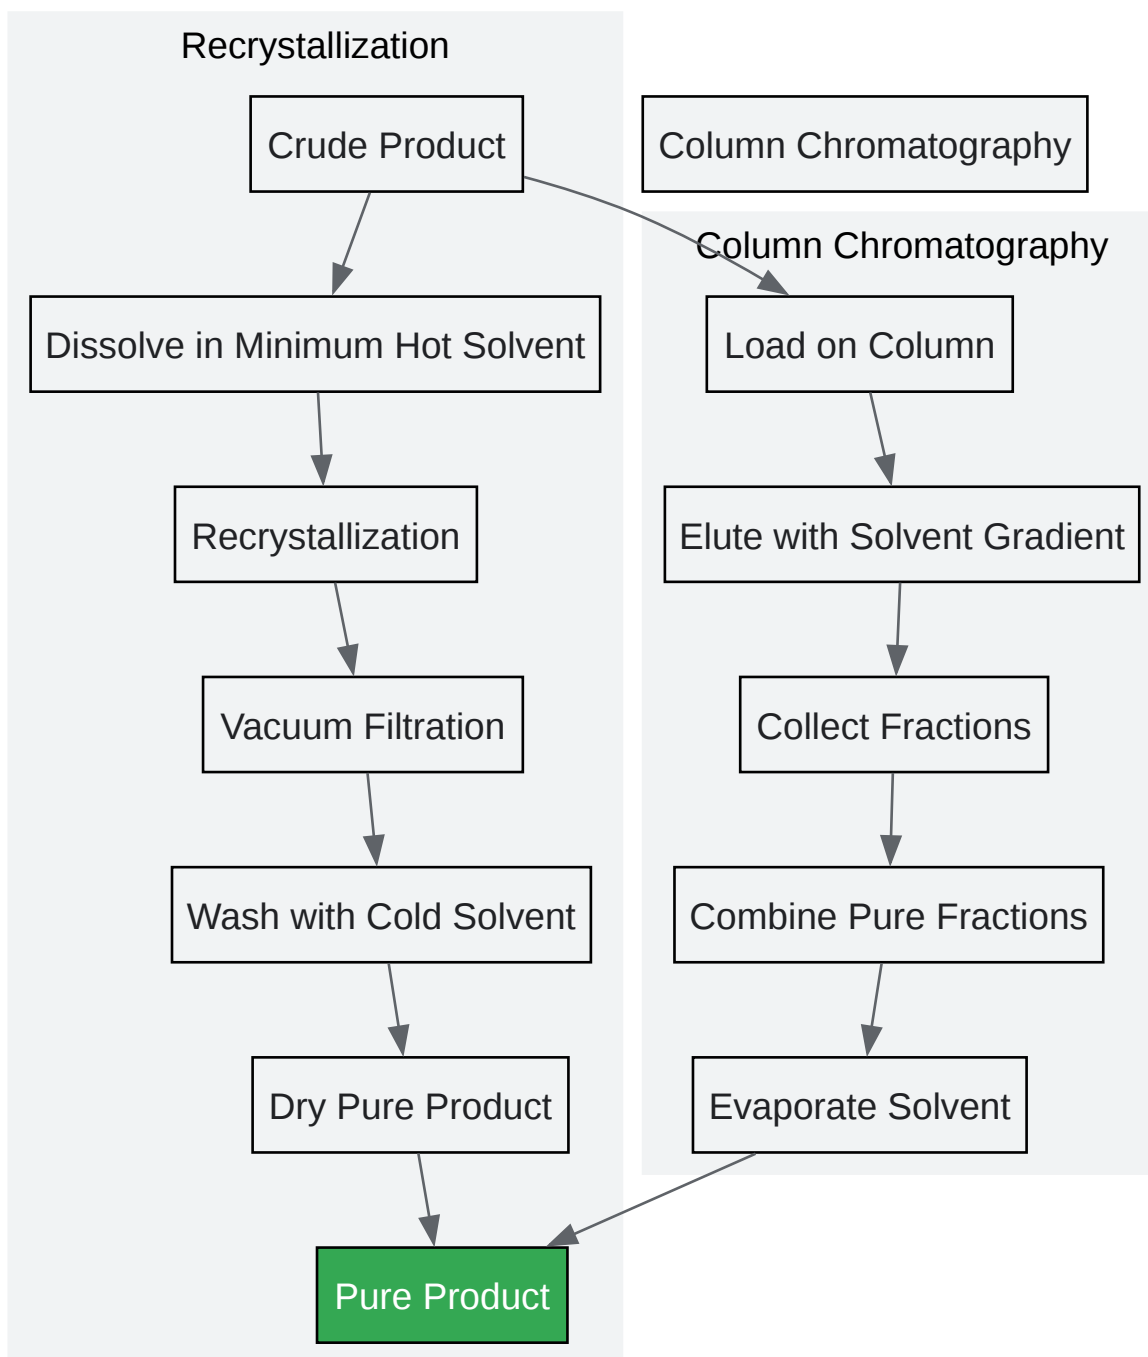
Recrystallization

Crude Product

Column Chromatography

Column Chromatography

Dissolve in Minimum Hot Solvent

Load on Column

Recrystallization

Elute with Solvent Gradient

Vacuum Filtration

Collect Fractions

Wash with Cold Solvent

Combine Pure Fractions

Dry Pure Product

Evaporate Solvent

Pure Product